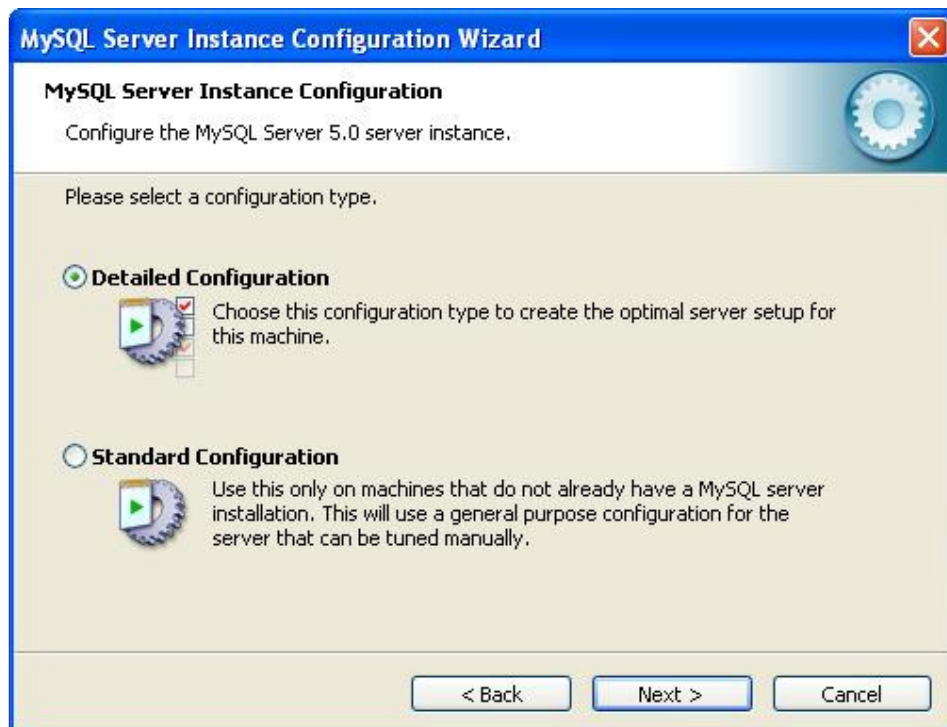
MySQL Server Instance Configuration Wizard

MySQL Server Instance Configuration

Configure the MySQL Server 5.0 server instance.

Please select a configuration type.

Detailed Configuration

Choose this configuration type to create the optimal server setup for this machine.

Standard Configuration

Use this only on machines that do not already have a MySQL server installation. This will use a general purpose configuration for the server that can be tuned manually.

< Back
Next >
Cancel